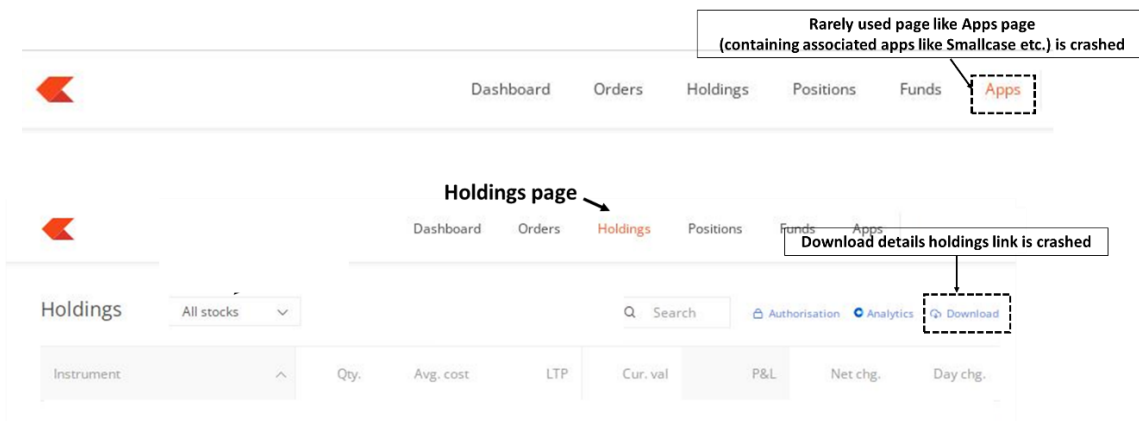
Rarely used page like Apps page
(containing associated apps like Smallcase etc.) is crashed

Dashboard Orders Holdings Positions Funds Apps

Holdings page

Dashboard Orders Holdings Positions Funds Apps

Download details holdings link is crashed

Holdings All stocks

Search Authorisation Analytics Download

| Instrument | Qty. | Avg. cost | LTP | Cur. val | P&L | Net chg. | Day chg. |
|---|---|---|---|---|---|---|---|